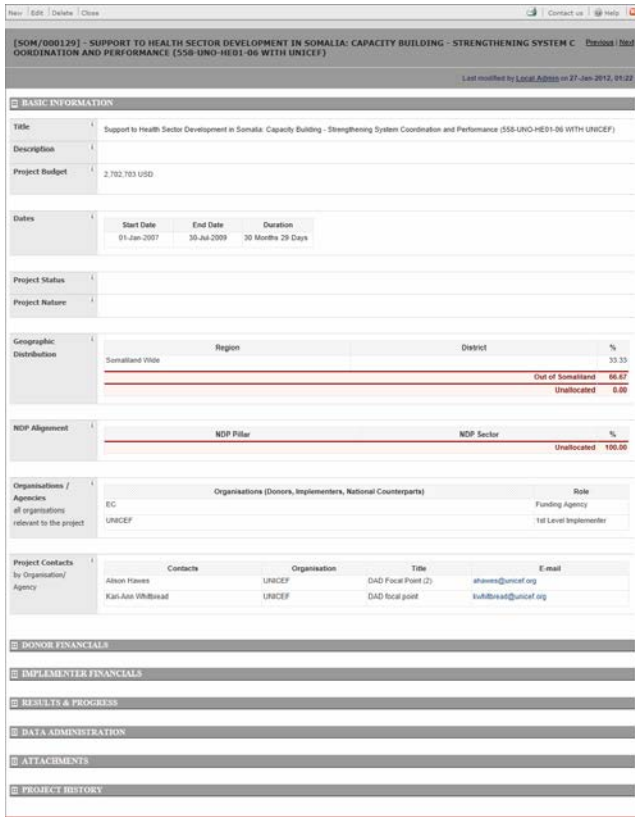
New | Edit | Delete | Close

Contact us | Help

[SOM/000129] - SUPPORT TO HEALTH SECTOR DEVELOPMENT IN SOMALIA: CAPACITY BUILDING - STRENGTHENING SYSTEM C ORDINATION AND PERFORMANCE (558-UNO-HE01-06 WITH UNICEF)

Previous | Next

Last modified by Local Admin on 27-Jan-2012, 01:22

BASIC INFORMATION

Title

Support to Health Sector Development in Somalia: Capacity Building - Strengthening System Coordination and Performance (558-UNO-HE01-06 WITH UNICEF)

Description

Project Budget

2,702,703 USD

Dates

| Start Date | End Date | Duration |
|---|---|---|
| 01-Jan-2007 | 30-Jul-2009 | 30 Months 29 Days |

Project Status

Project Nature

Geographic Distribution

| Region | District | % |
|---|---|---|
| Somaliland Wide | | 33.33 |
| | Out of Somaliland | 66.67 |
| | Unallocated | 0.00 |

NDP Alignement

| NDP Pillar | NDP Sector | % |
|---|---|---|
| | Unallocated | 100.00 |

Organisations / Agencies
all organisations relevant to the project

| Organisations (Donors, Implementers, National Counterparts) | Role |
|---|---|
| EC | Funding Agency |
| UNICEF | 1st Level Implementer |

Project Contacts
by Organisation/ Agency

| Contacts | Organisation | Title | E-mail |
|---|---|---|---|
| Alison Hawes | UNICEF | DAD Focal Point (2) | ahawes@unicef.org |
| Kari-Ann Whitbread | UNICEF | DAD focal point | kwhitbread@unicef.org |

DONOR FINANCIALS

IMPLEMENTER FINANCIALS

RESULTS & PROGRESS

DATA ADMINISTRATION

ATTACHMENTS

PROJECT HISTORY